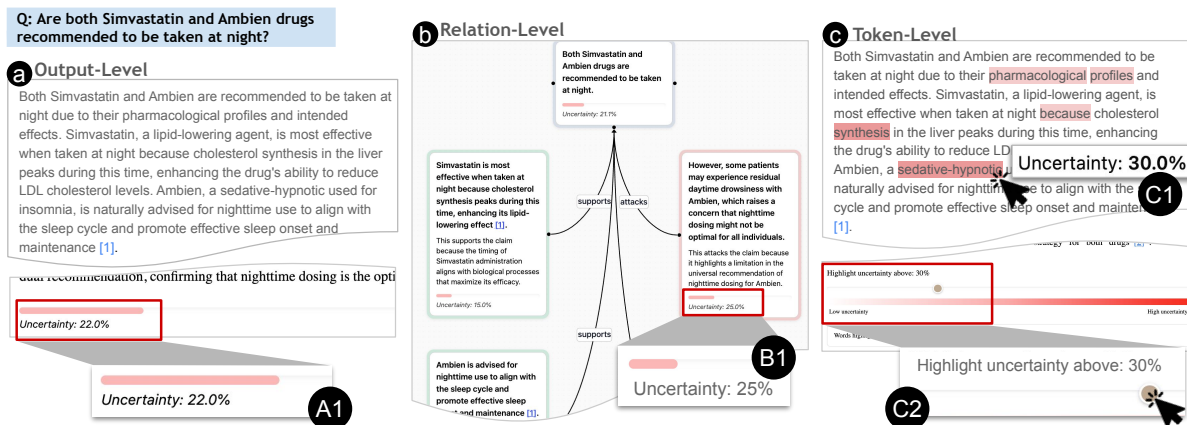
Q: Are both Simvastatin and Ambien drugs recommended to be taken at night?

a Output-Level

Both Simvastatin and Ambien are recommended to be taken at night due to their pharmacological profiles and intended effects. Simvastatin, a lipid-lowering agent, is most effective when taken at night because cholesterol synthesis in the liver peaks during this time, enhancing the drug's ability to reduce LDL cholesterol levels. Ambien, a sedative-hypnotic used for insomnia, is naturally advised for nighttime use to align with the sleep cycle and promote effective sleep onset and maintenance [1].

dual recommendation, confirming that nighttime dosing is the opti

Uncertainty: 22.0%

Uncertainty: 22.0%

A1

b Relation-Level

Both Simvastatin and Ambien drugs are recommended to be taken at night.

Uncertainty: 21.1%

Simvastatin is most effective when taken at night because cholesterol synthesis peaks during this time, enhancing its lipid-lowering effect [1].

This supports the claim because the timing of Simvastatin administration aligns with biological processes that maximize its efficacy.

Uncertainty: 15.0%

supports

attacks

However, some patients may experience residual daytime drowsiness with Ambien, which raises a concern that nighttime dosing might not be optimal for all individuals.

This attacks the claim because it highlights a limitation in the universal recommendation of nighttime dosing for Ambien.

Uncertainty: 25.0%

supports

Ambien is advised for nighttime use to align with the sleep cycle and promote effective sleep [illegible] and maintenance [1].

Uncertainty: 25%

B1

c Token-Level

Both Simvastatin and Ambien are recommended to be taken at night due to their pharmacological profiles and intended effects. Simvastatin, a lipid-lowering agent, is most effective when taken at night because cholesterol synthesis in the liver peaks during this time, enhancing the drug's ability to reduce LD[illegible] Ambien, a sedative-hypnotic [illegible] naturally advised for nightti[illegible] to align with the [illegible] cycle and promote effective sleep onset and mainten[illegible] [1].

Uncertainty: 30.0%

C1

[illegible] for both drugs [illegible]

Highlight uncertainty above: 30%

Low uncertainty

High uncertainty

Words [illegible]

Highlight uncertainty above: 30%

C2